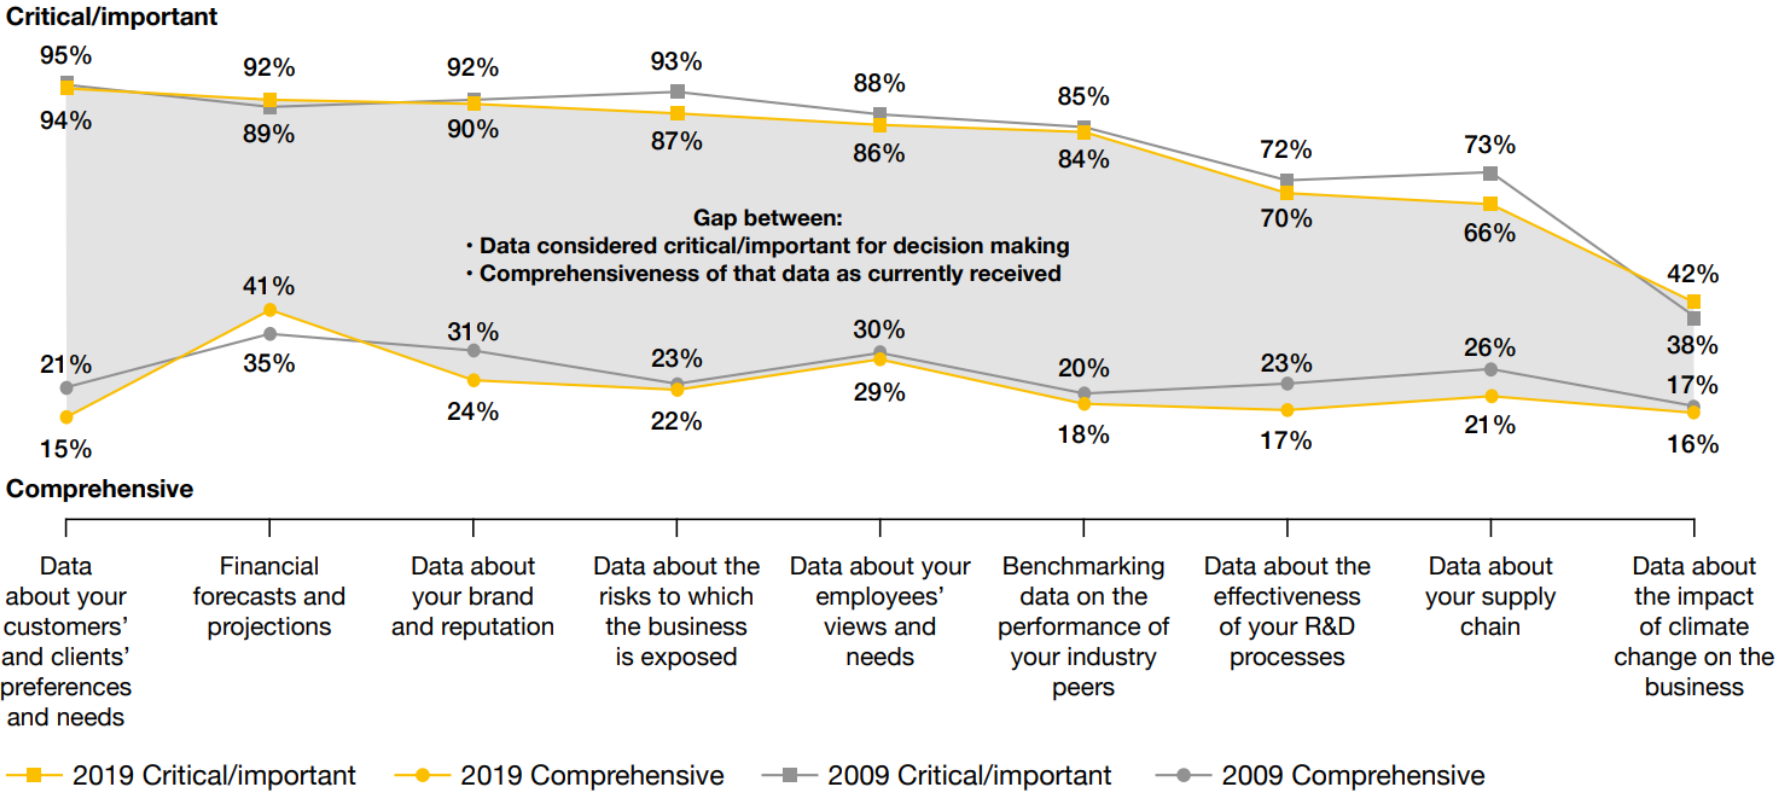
Critical/important

95%
94%
92%
89%
92%
90%
93%
87%
88%
86%
85%
84%
72%
70%
73%
66%
42%
38%

Gap between:
• Data considered critical/important for decision making
• Comprehensiveness of that data as currently received

21%
15%
41%
35%
31%
24%
23%
22%
30%
29%
20%
18%
23%
17%
26%
21%
17%
16%

Comprehensive

Data about your customers' and clients' preferences and needs

Financial forecasts and projections

Data about your brand and reputation

Data about the risks to which the business is exposed

Data about your employees' views and needs

Benchmarking data on the performance of your industry peers

Data about the effectiveness of your R&D processes

Data about your supply chain

Data about the impact of climate change on the business

2019 Critical/important
2019 Comprehensive
2009 Critical/important
2009 Comprehensive